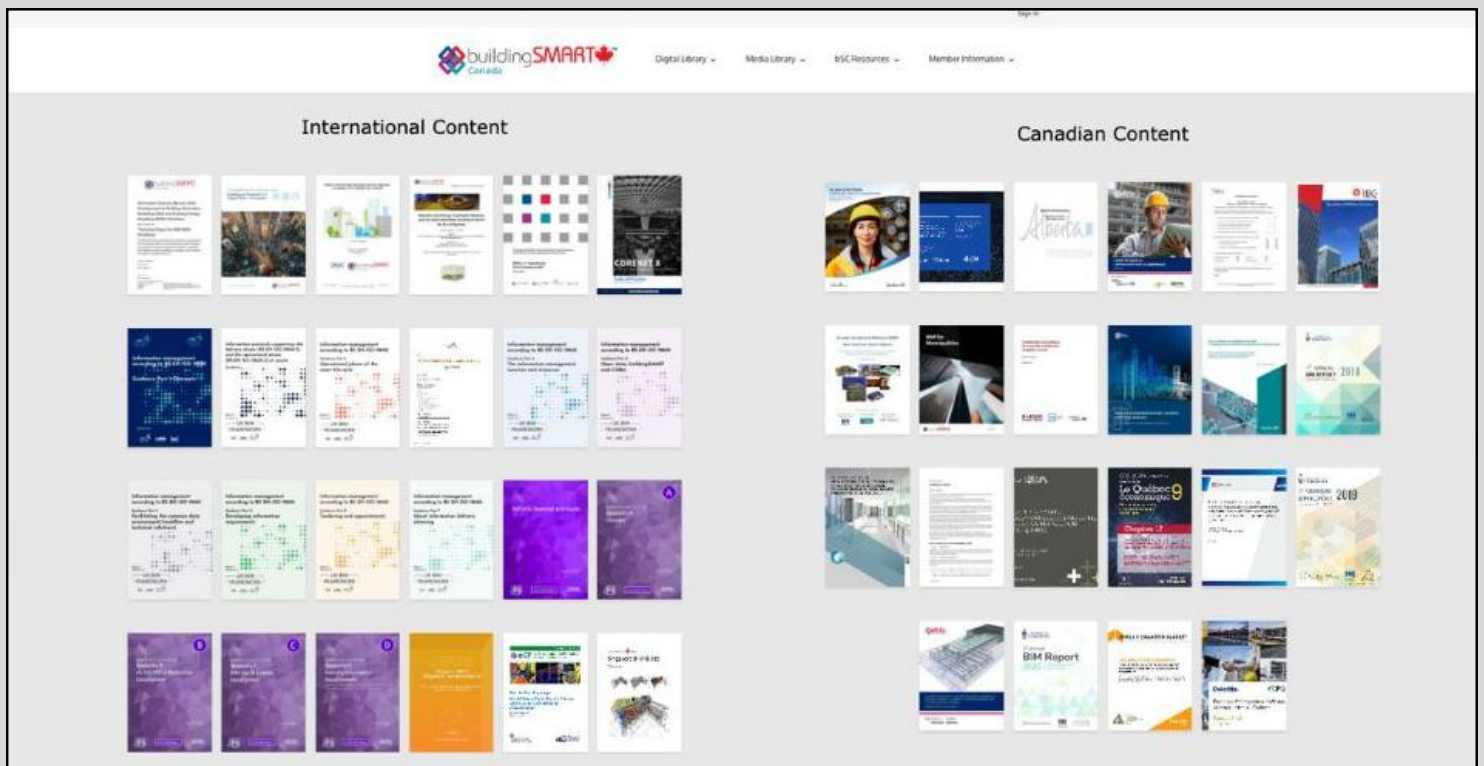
Sign In

buildingSMART Canada

Digital Library ⌄ Media Library ⌄ bSC Resources ⌄ Member Information ⌄

International Content

Canadian Content

CORENET X

Information management according to BS EN ISO 19650

Information management according to BS EN ISO 19650

Information management according to BS EN ISO 19650

Information management according to BS EN ISO 19650

Information management according to BS EN ISO 19650

Information management according to BS EN ISO 19650

Information management according to BS EN ISO 19650

Information management according to BS EN ISO 19650

Information management according to BS EN ISO 19650

A

B

C

D

BIM for Municipalities

Alberta

Le Québec économique 9

Chapitre 12

2018

2018

BIM Report

Deloitte.